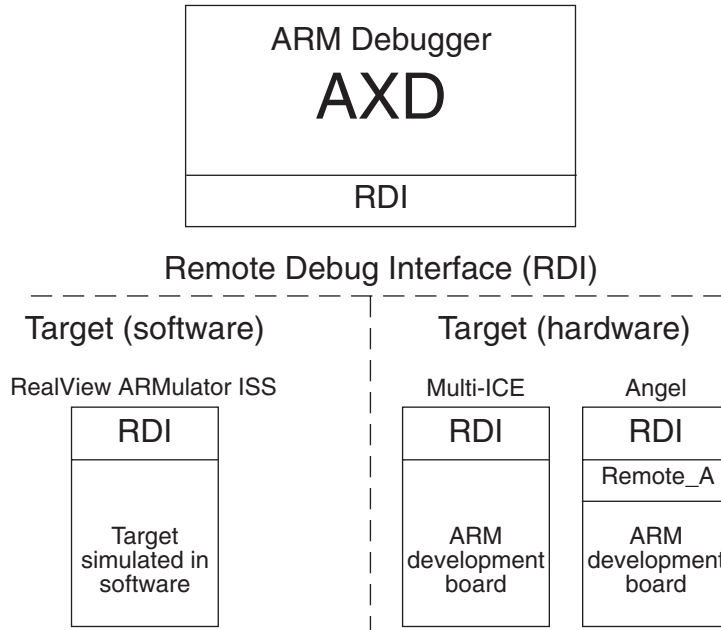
ARM Debugger
AXD
RDI

Remote Debug Interface (RDI)

Target (software)

RealView ARMulator ISS
RDI
Target simulated in software

Target (hardware)

Multi-ICE
RDI
ARM development board

Angel
RDI
Remote_A
ARM development board